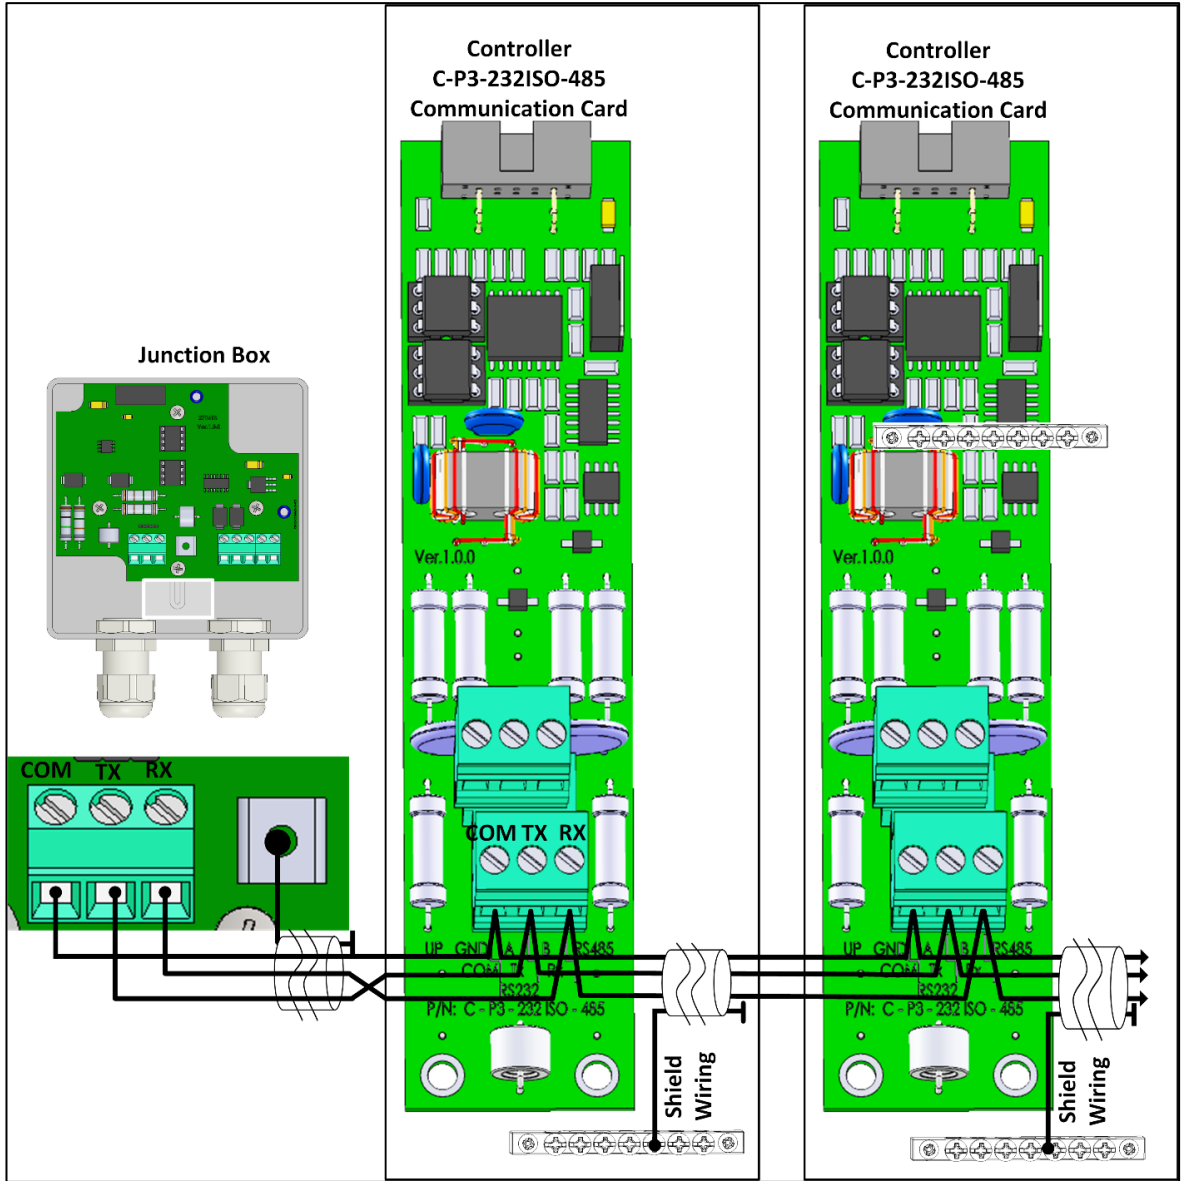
Controller
C-P3-232ISO-485
Communication Card

Controller
C-P3-232ISO-485
Communication Card

Junction Box

Ver.1.0.0

Ver.1.0.0

COM TX RX

COM TX RX

UP GND A B RS485
COM TX RX
RS232
P/N: C-P3-232 ISO-485

UP GND A B RS485
COM TX RX
RS232
P/N: C-P3-232 ISO-485

Shield Wiring

Shield Wiring